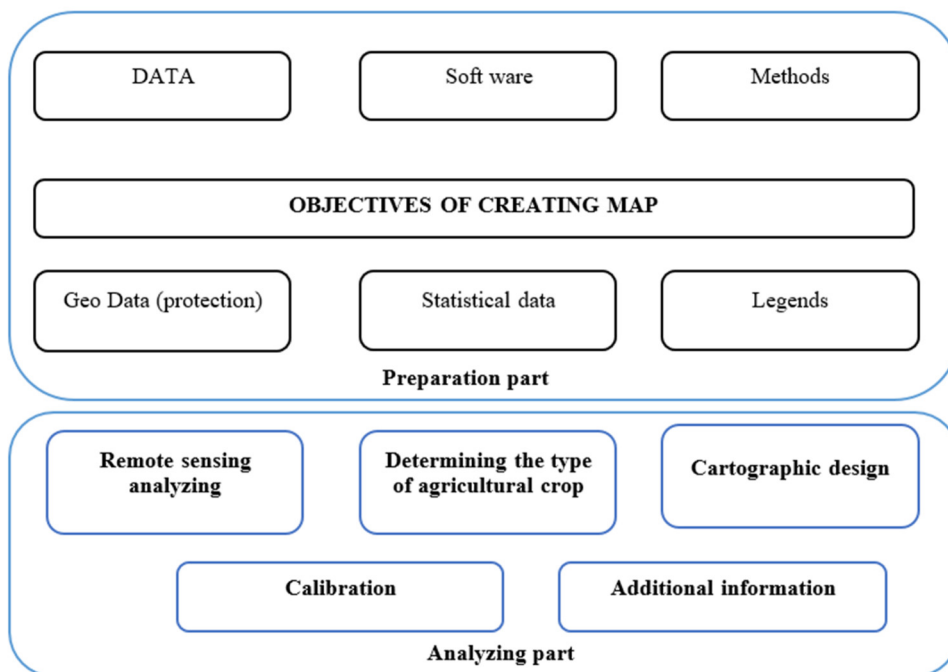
DATA

Soft ware

Methods

OBJECTIVES OF CREATING MAP

Geo Data (protection)

Statistical data

Legends

Preparation part

Remote sensing analyzing

Determining the type of agricultural crop

Cartographic design

Calibration

Additional information

Analyzing part